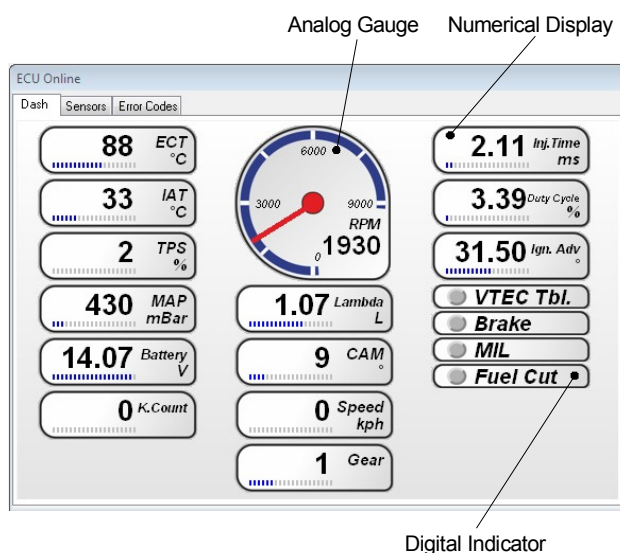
Analog Gauge

Numerical Display

ECU Online

Dash | Sensors | Error Codes

88 ECT °C

33 IAT °C

2 TPS %

430 MAP mBar

14.07 Battery V

0 K.Count

6000

3000

9000

RPM

0

1930

1.07 Lambda L

9 CAM °

0 Speed kph

1 Gear

2.11 Inj.Time ms

3.39 Duty Cycle %

31.50 Ign. Adv °

VTEC Tbl.

Brake

MIL

Fuel Cut

Digital Indicator